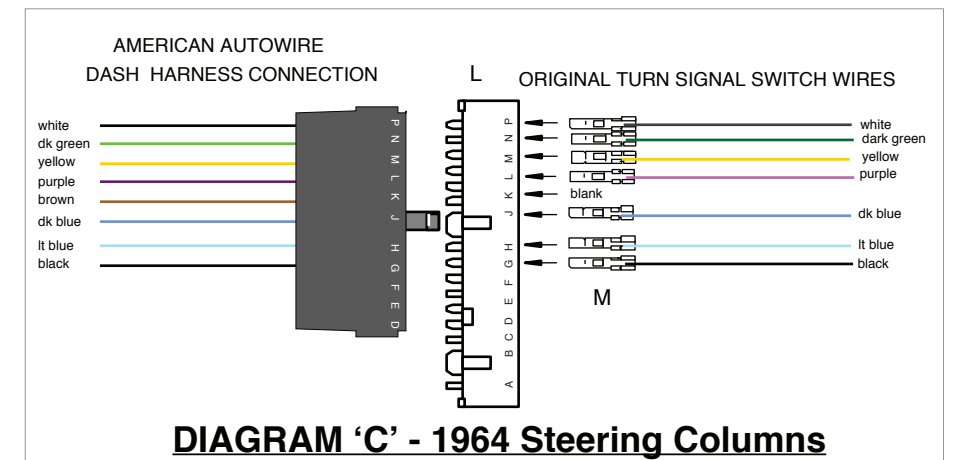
AMERICAN AUTOWIRE
DASH HARNESS CONNECTION

L

ORIGINAL TURN SIGNAL SWITCH WIRES

white
dk green
yellow
purple
brown
dk blue
lt blue
black

P N M L K J H G F E D

P N M L K J H G F E D C B A

blank

white
dark green
yellow
purple
dk blue
lt blue
black

M

DIAGRAM ‘C’ - 1964 Steering Columns